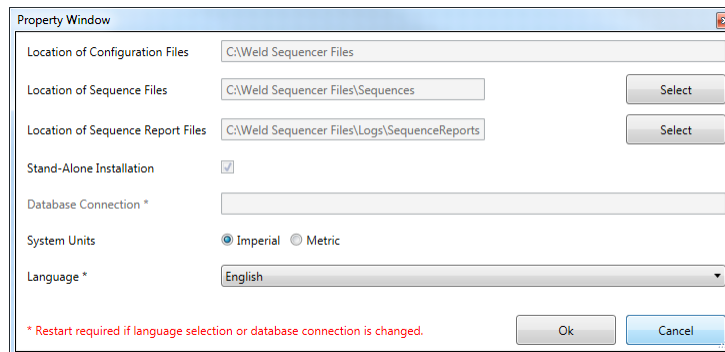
Property Window

Location of Configuration Files C:\Weld Sequencer Files

Location of Sequence Files C:\Weld Sequencer Files\Sequences Select

Location of Sequence Report Files C:\Weld Sequencer Files\Logs\SequenceReports Select

Stand-Alone Installation

Database Connection *

System Units Imperial Metric

Language * English

* Restart required if language selection or database connection is changed.

Ok Cancel